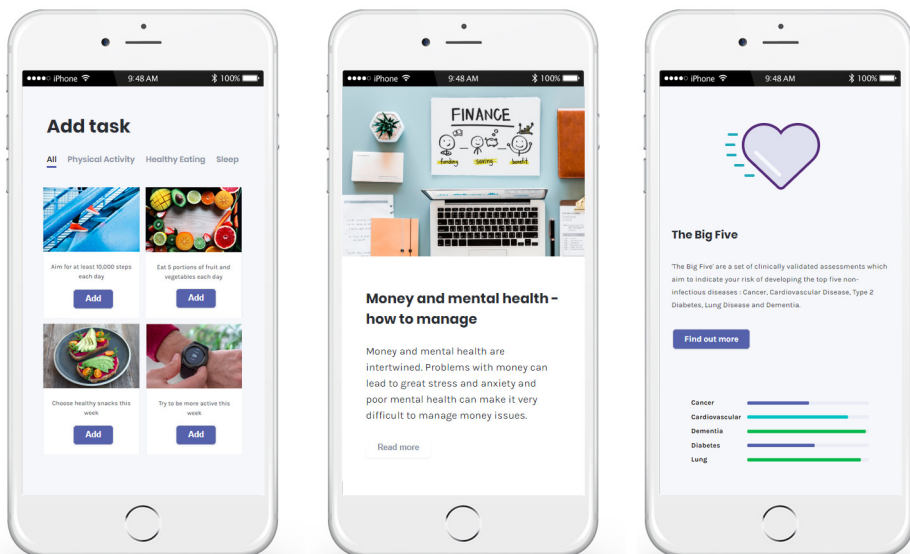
●●●●○ iPhone 9:48 AM 100%

Add task

All Physical Activity Healthy Eating Sleep

Aim for at least 10,000 steps each day

Add

Eat 5 portions of fruit and vegetables each day

Add

Choose healthy snacks this week

Add

Try to be more active this week

Add

●●●●○ iPhone 9:48 AM 100%

FINANCE

funding saving benefit

Money and mental health - how to manage

Money and mental health are intertwined. Problems with money can lead to great stress and anxiety and poor mental health can make it very difficult to manage money issues.

Read more

●●●●○ iPhone 9:48 AM 100%

The Big Five

'The Big Five' are a set of clinically validated assessments which aim to indicate your risk of developing the top five non-infectious diseases : Cancer, Cardiovascular Disease, Type 2 Diabetes, Lung Disease and Dementia.

Find out more

Cancer

Cardiovascular

Dementia

Diabetes

Lung